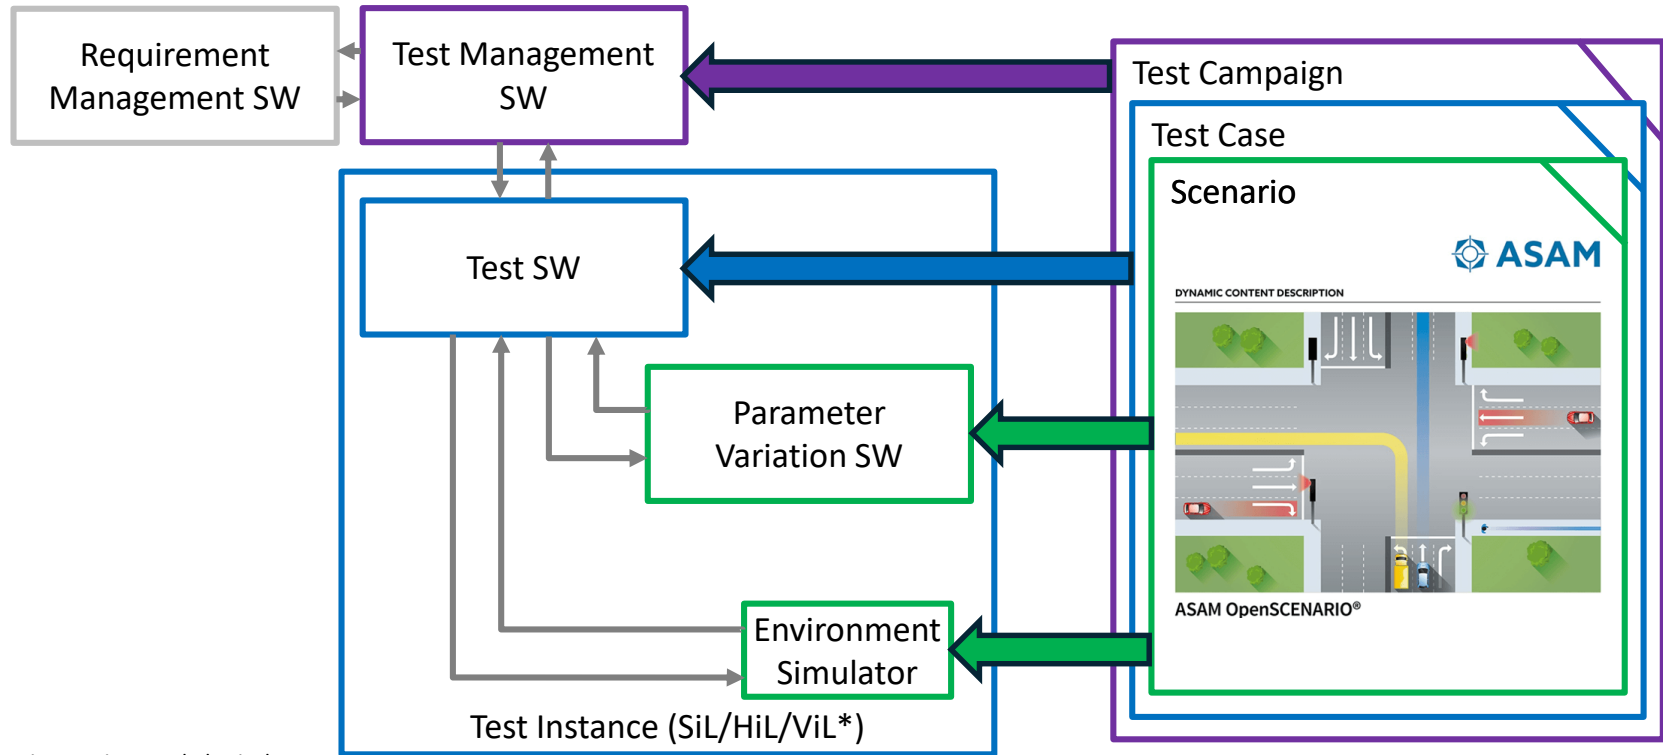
Requirement Management SW

Test Management SW

Test Campaign

Test Case

Scenario

ASAM

DYNAMIC CONTENT DESCRIPTION

ASAM OpenSCENARIO®

Test SW

Parameter Variation SW

Environment Simulator

Test Instance (SiL/HiL/ViL*)

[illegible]